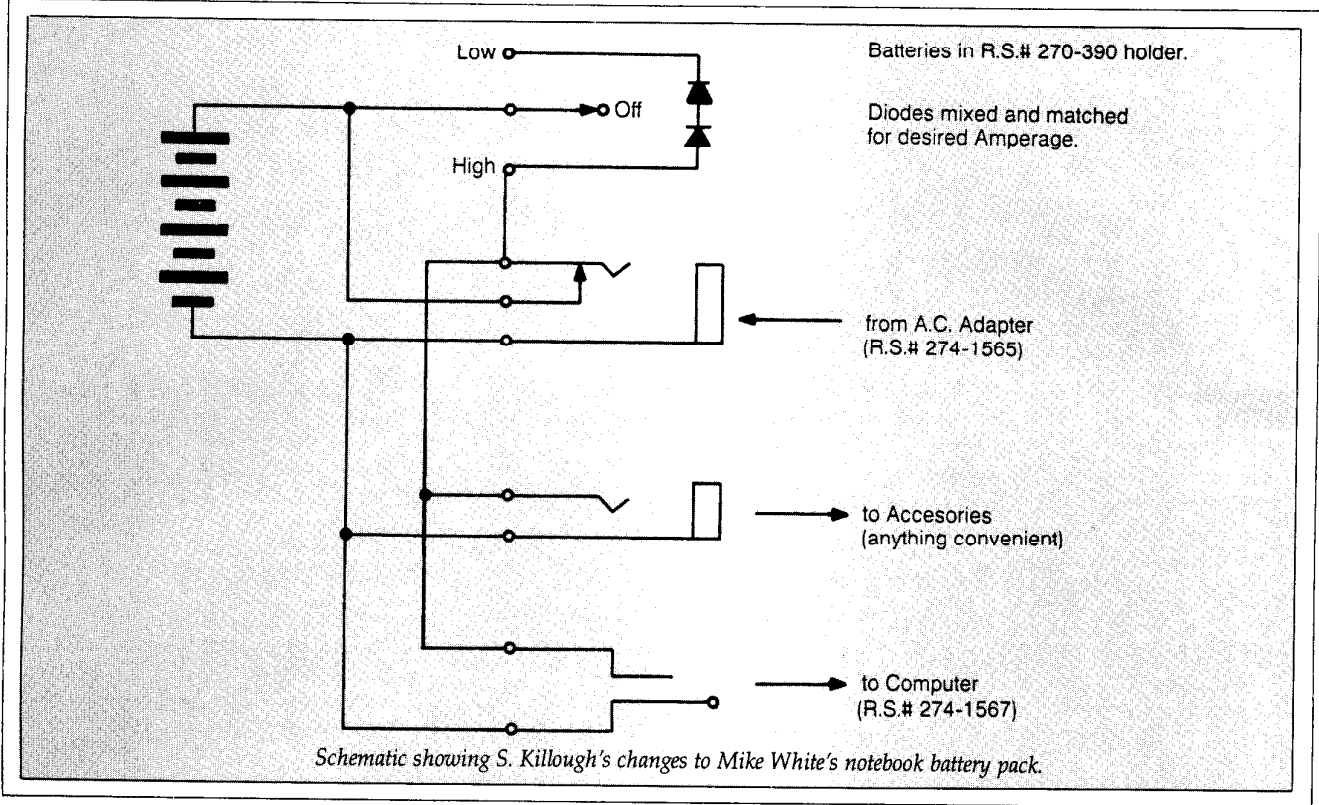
Low

Off

High

Batteries in R.S.# 270-390 holder.

Diodes mixed and matched for desired Amperage.

from A.C. Adapter (R.S.# 274-1565)

to Accesories (anything convenient)

to Computer (R.S.# 274-1567)

Schematic showing S. Killough's changes to Mike White's notebook battery pack.